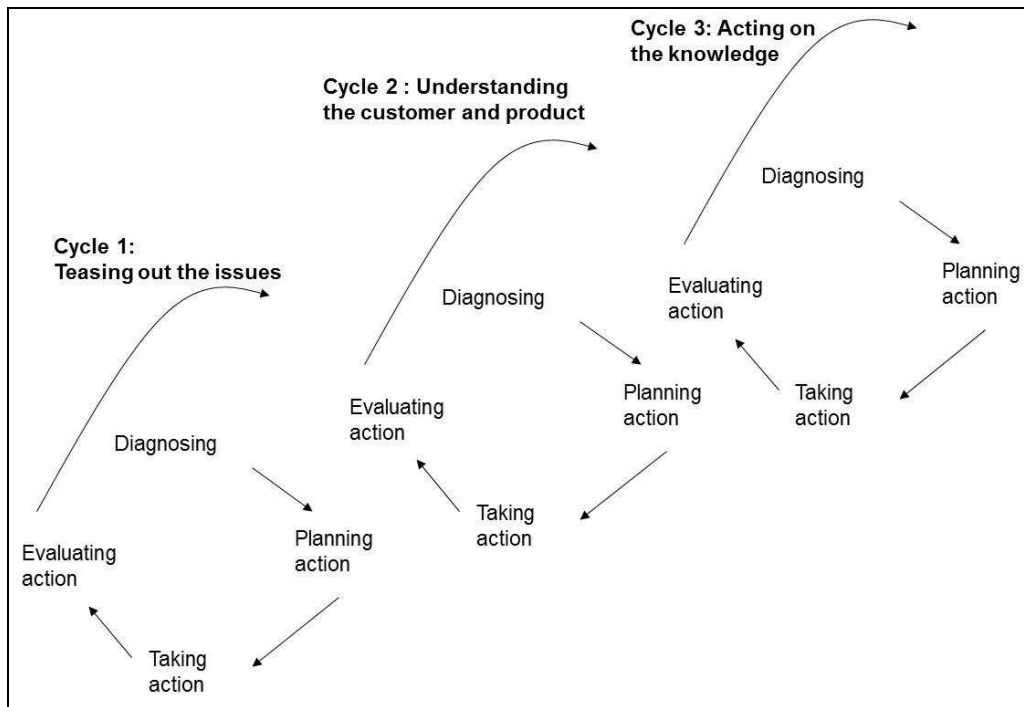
Cycle 3: Acting on the knowledge

Cycle 2 : Understanding the customer and product

Diagnosing

Cycle 1: Teasing out the issues

Planning action

Evaluating action

Diagnosing

Taking action

Planning action

Evaluating action

Diagnosing

Taking action

Planning action

Evaluating action

Taking action